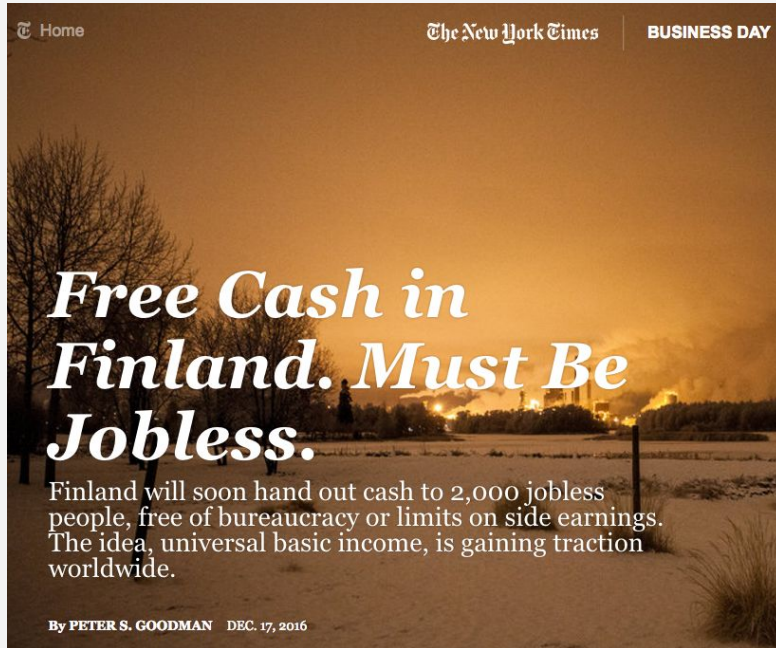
Home

The New York Times | BUSINESS DAY

Free Cash in Finland. Must Be Jobless.

Finland will soon hand out cash to 2,000 jobless people, free of bureaucracy or limits on side earnings. The idea, universal basic income, is gaining traction worldwide.

By PETER S. GOODMAN DEC. 17, 2016